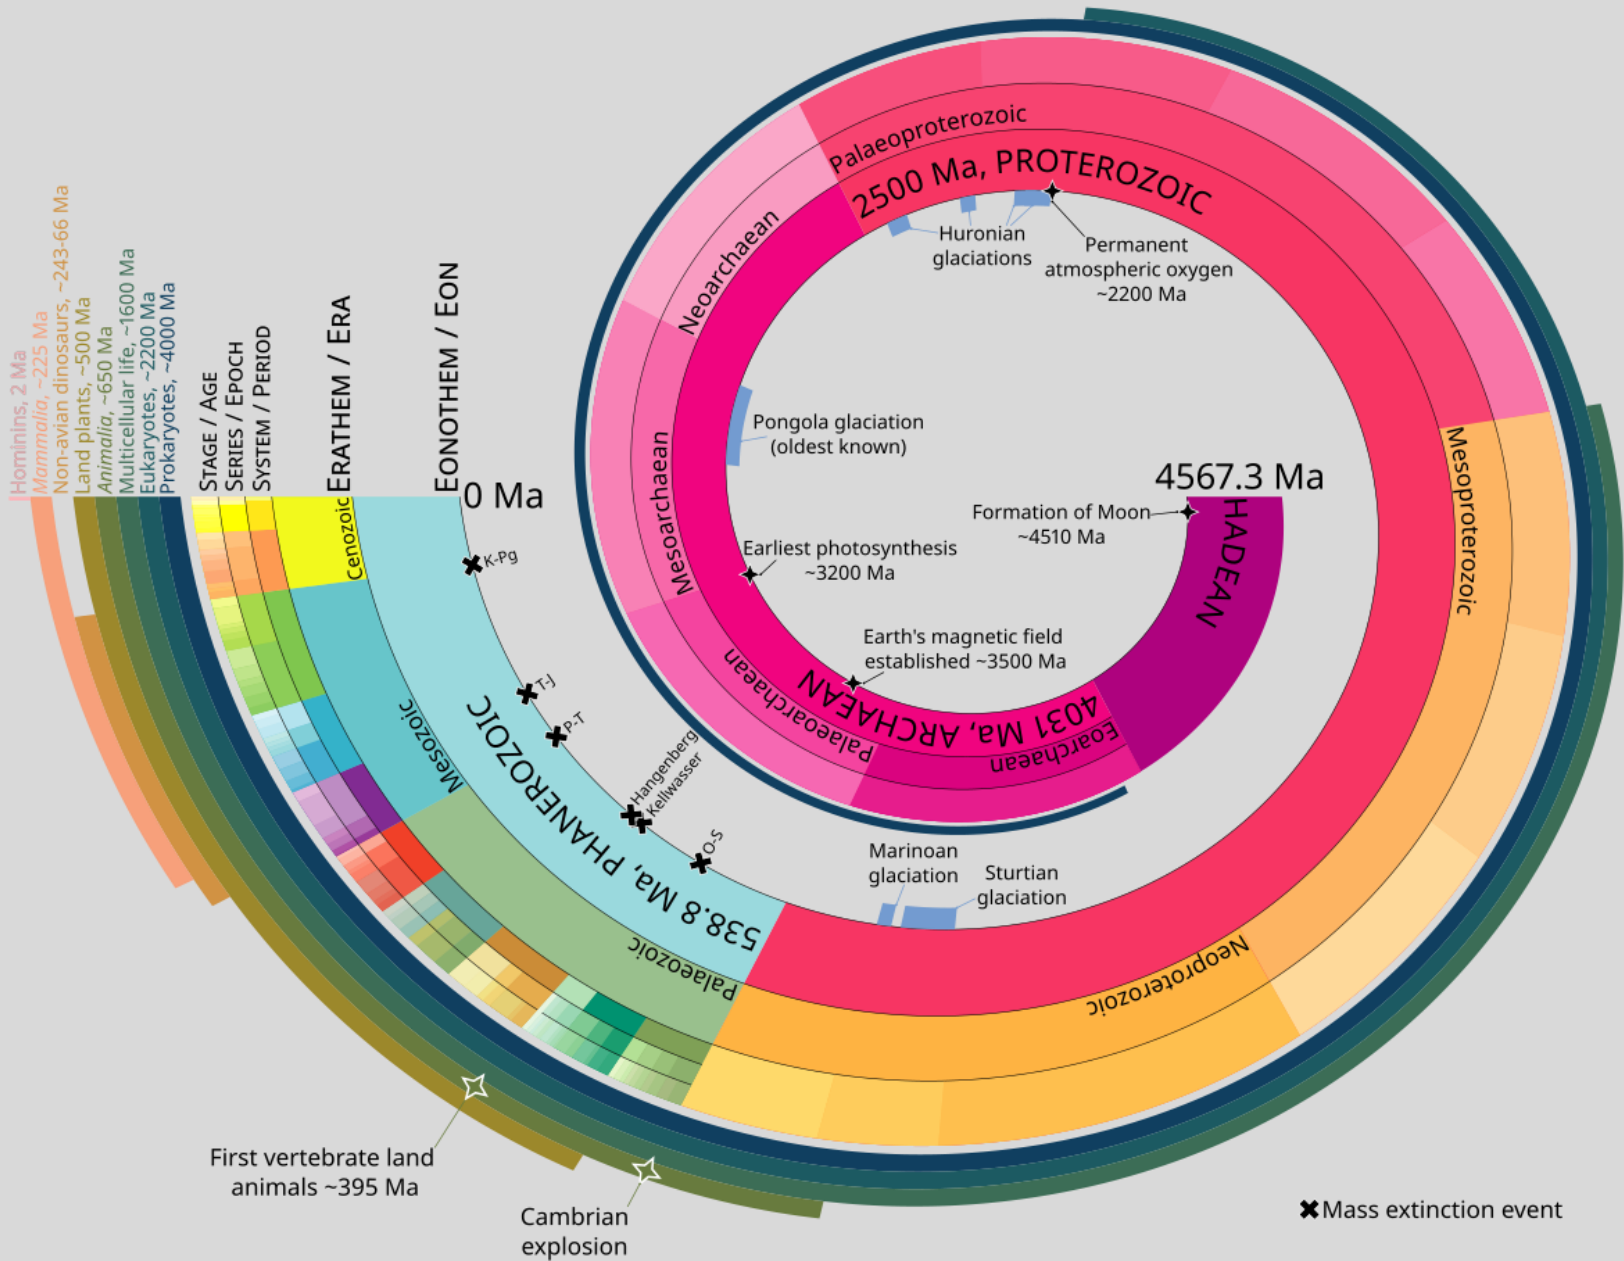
Hominins, 2 Ma
Mammalia, ~225 Ma
Non-avian dinosaurs, ~243-66 Ma
Land plants, ~500 Ma
Animalia, ~650 Ma
Multicellular life, ~1600 Ma
Eukaryotes, ~2200 Ma
Prokaryotes, ~4000 Ma

STAGE / AGE
SERIES / EPOCH
SYSTEM / PERIOD
ERATHEM / ERA
EONOTHEM / EON

0 Ma
Cenozoic
K-Pg
Mesozoic
T-J
P-T
Hangenberg
Kellwasser
O-S
538.8 Ma, PHANEROZOIC
Palaeozoic

Palaeoproterozoic
2500 Ma, PROTEROZOIC
Huronian glaciations
Permanent atmospheric oxygen ~2200 Ma
Neoarchaean
Pongola glaciation (oldest known)
4567.3 Ma
Formation of Moon ~4510 Ma
HADEAN
Mesoarchaean
Earliest photosynthesis ~3200 Ma
Earth's magnetic field established ~3500 Ma
Palaeoarchaean
4031 Ma, ARCHAEAN
Eoarchaean
Mesoproterozoic
Marinoan glaciation
Sturtian glaciation
Neoproterozoic

First vertebrate land animals ~395 Ma
Cambrian explosion
Mass extinction event